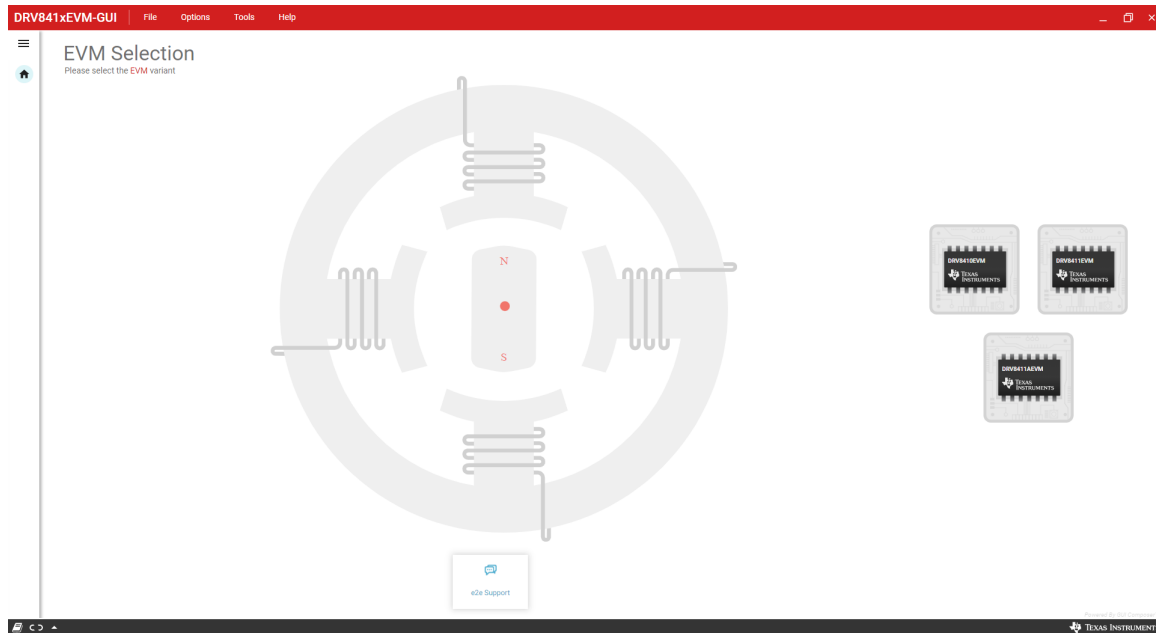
DRV841xEVM-GUI File Options Tools Help

EVM Selection
Please select the EVM variant

N
S

DRV8410EVM
TEXAS INSTRUMENTS

DRV8411EVM
TEXAS INSTRUMENTS

DRV8411AEVM
TEXAS INSTRUMENTS

e2e Support

Powered By GUI Composer

TEXAS INSTRUMENTS